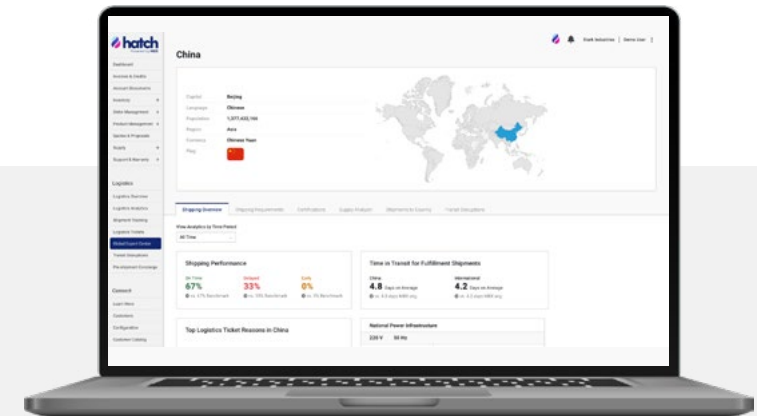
hatch

Dashboard
Invoices & Credits
Account Documents
Inventory
Order Management
Product Management
Quotes & Proposals
Assets
Support & Warranty

Logistics
Logistics Overview
Logistics Analytics
Shipment Tracking
Logistics Tickets
Global Export Center
Transit Disruptions
Pre-shipment Coverage

Connect
Learn More
Customers
Configuration
Customer Catalog

Hatch Industries | Demo User

China

Capital Beijing
Language Chinese
Population 1,411,433,766
Region Asia
Currency Chinese Yuan
Flag

Shipping Overview | Shipping Requirements | Certifications | Supply Analysis | Shipments by Country | Transit Disruptions

View Analytics by Time Period
All Time

Shipping Performance
On Time 67%
Delayed 33%
Early 0%
vs. 67% Benchmark
vs. 70% Benchmark
vs. 3% Benchmark

Time in Transit for Fulfillment Shipments
China 4.8 Days on Average
International 4.2 Days on Average
vs. 4.0 days NMS avg
vs. 4.2 days NMS avg

Top Logistics Ticket Reasons in China

National Power Infrastructure
220 V 50 Hz